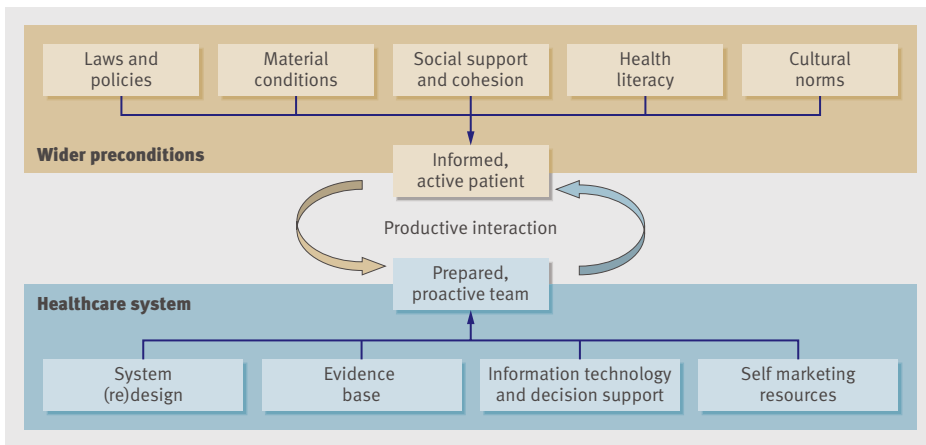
Laws and policies

Material conditions

Social support and cohesion

Health literacy

Cultural norms

Wider preconditions

Informed, active patient

Productive interaction

Prepared, proactive team

Healthcare system

System (re)design

Evidence base

Information technology and decision support

Self marketing resources